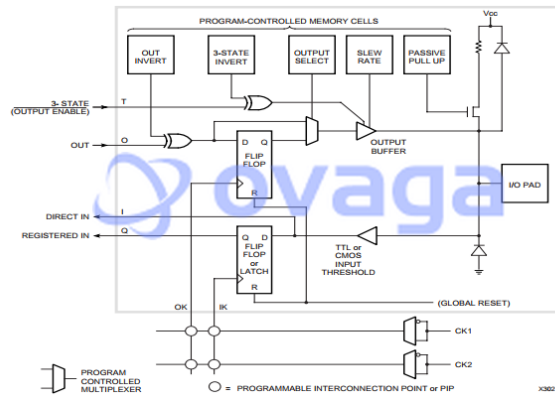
PROGRAM-CONTROLLED MEMORY CELLS

Vcc

OUT INVERT

3-STATE INVERT

OUTPUT SELECT

SLEW RATE

PASSIVE PULL UP

3- STATE (OUTPUT ENABLE)

T

OUT

O

D

Q

FLIP FLOP

R

OUTPUT BUFFER

I/O PAD

DIRECT IN

I

REGISTERED IN

Q

Q

D

FLIP FLOP or LATCH

R

TTL or CMOS INPUT THRESHOLD

(GLOBAL RESET)

OK

IK

CK1

CK2

PROGRAM CONTROLLED MULTIPLEXER

= PROGRAMMABLE INTERCONNECTION POINT or PIP

X382

ovaga